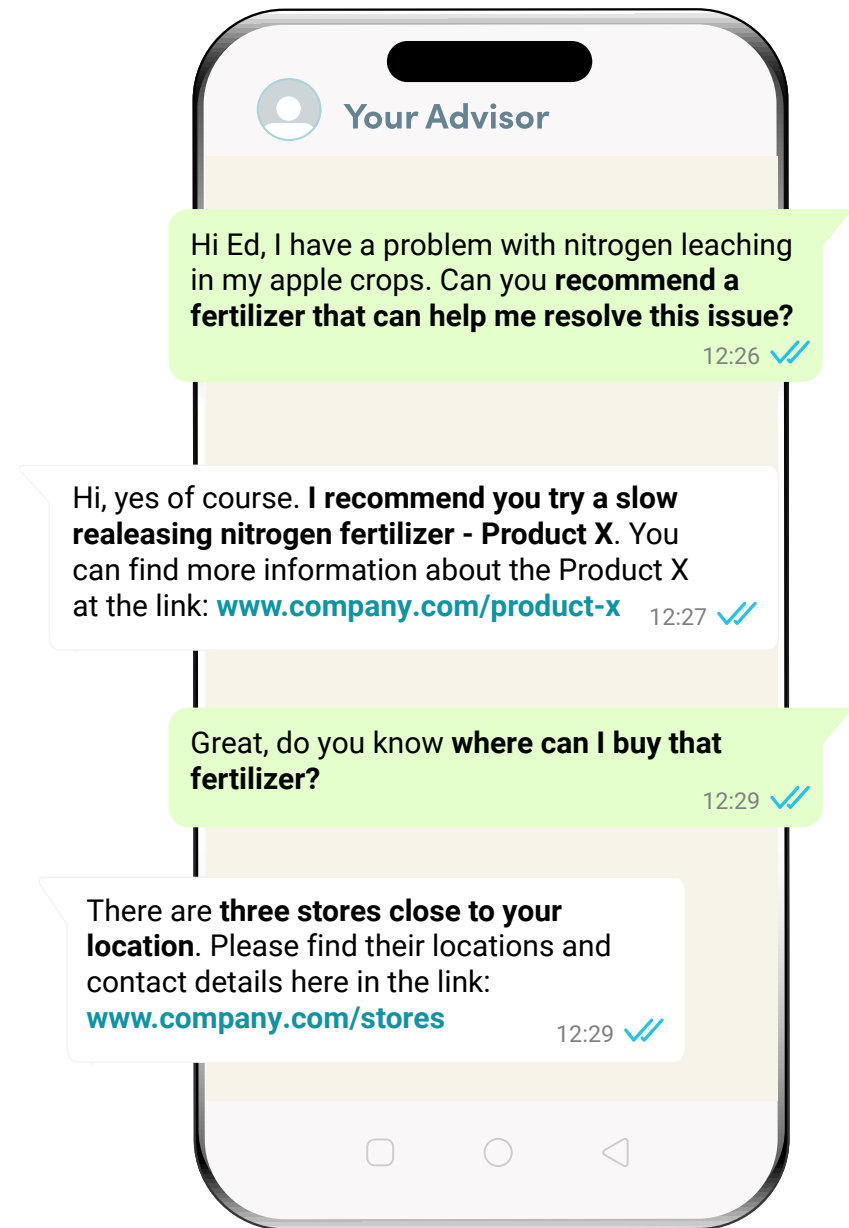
Your Advisor

Hi Ed, I have a problem with nitrogen leaching in my apple crops. Can you recommend a fertilizer that can help me resolve this issue?
12:26

Hi, yes of course. I recommend you try a slow realeasing nitrogen fertilizer - Product X. You can find more information about the Product X at the link: www.company.com/product-x
12:27

Great, do you know where can I buy that fertilizer?
12:29

There are three stores close to your location. Please find their locations and contact details here in the link: www.company.com/stores
12:29